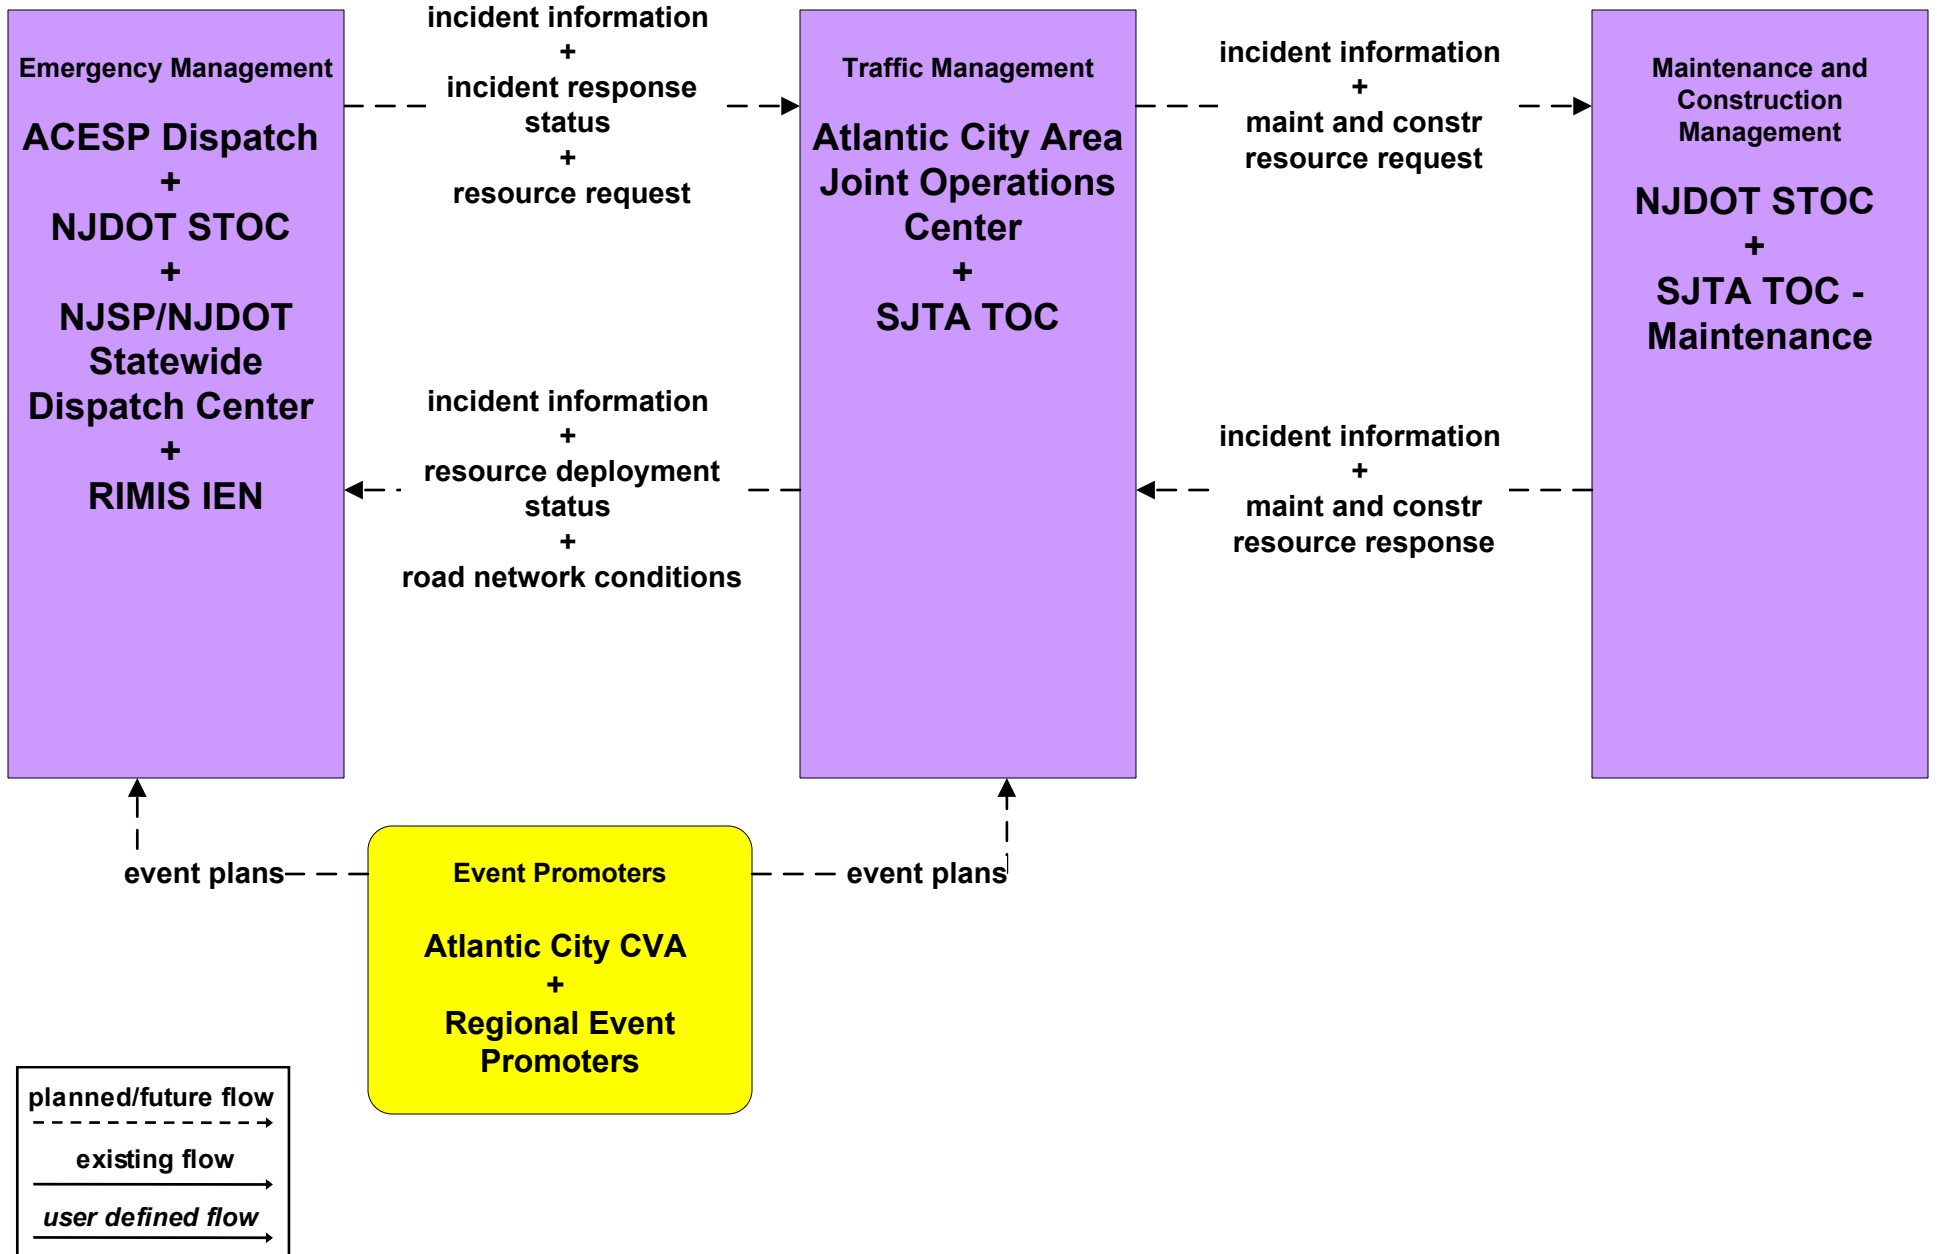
Emergency Management

ACESP Dispatch
+
NJDOT STOC
+
NJSP/NJDOT Statewide Dispatch Center
+
RIMIS IEN

incident information
+
incident response status
+
resource request

Traffic Management

Atlantic City Area Joint Operations Center
+
SJTA TOC

incident information
+
maint and constr resource request

Maintenance and Construction Management

NJDOT STOC
+
SJTA TOC - Maintenance

incident information
+
resource deployment status
+
road network conditions

incident information
+
maint and constr resource response

event plans

Event Promoters

Atlantic City CVA
+
Regional Event Promoters

event plans

planned/future flow
existing flow
user defined flow